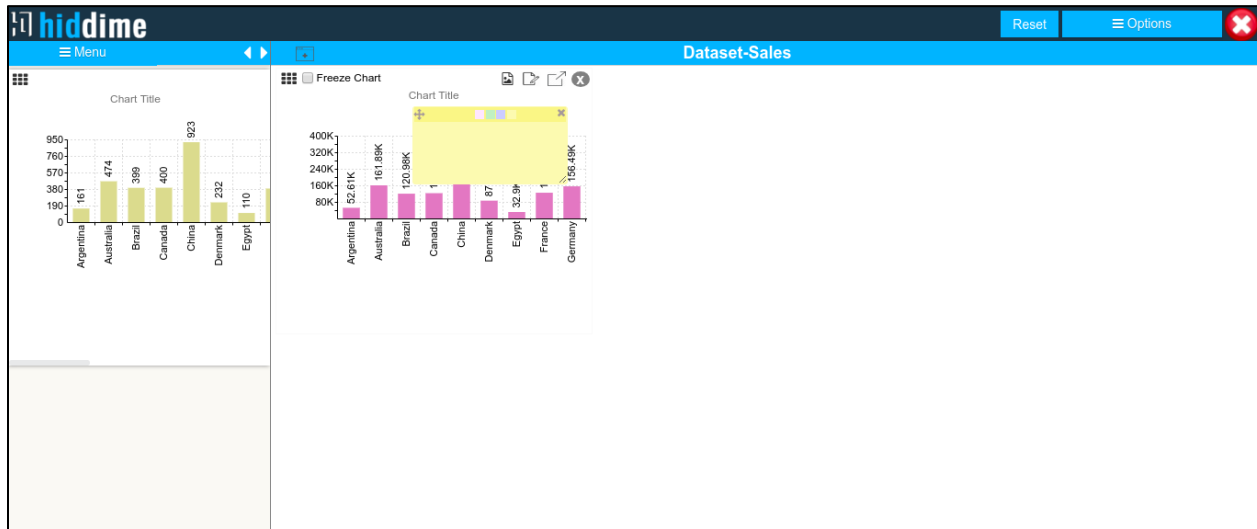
hiddime

Reset
≡ Options

≡ Menu

Dataset-Sales

Chart Title

950
760
570
380
190
0

161
474
399
400
923
232
110

Argentina
Australia
Brazil
Canada
China
Denmark
Egypt

Freeze Chart

Chart Title

400K
320K
240K
160K
80K

52.61K
161.89K
120.98K
1
87
32.9K
1
156.49K

Argentina
Australia
Brazil
Canada
China
Denmark
Egypt
France
Germany